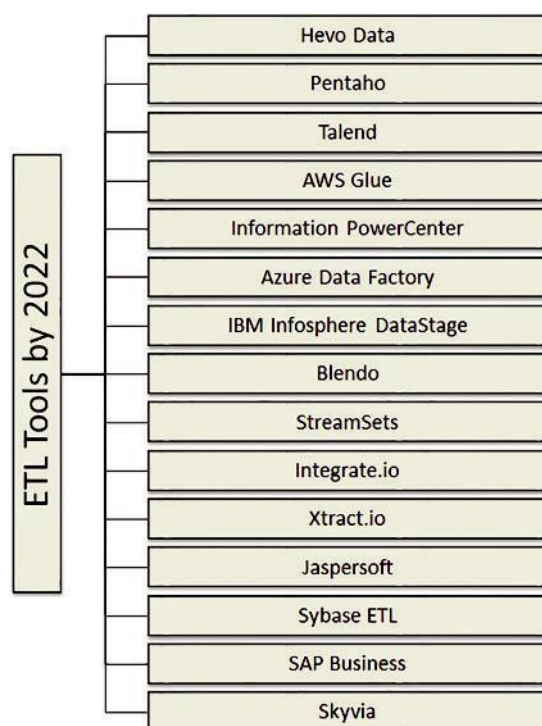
ETL Tools by 2022

Hevo Data
Pentaho
Talend
AWS Glue
Information PowerCenter
Azure Data Factory
IBM Infosphere DataStage
Blendo
StreamSets
Integrate.io
Xtract.io
Jaspersoft
Sybase ETL
SAP Business
Skyvia